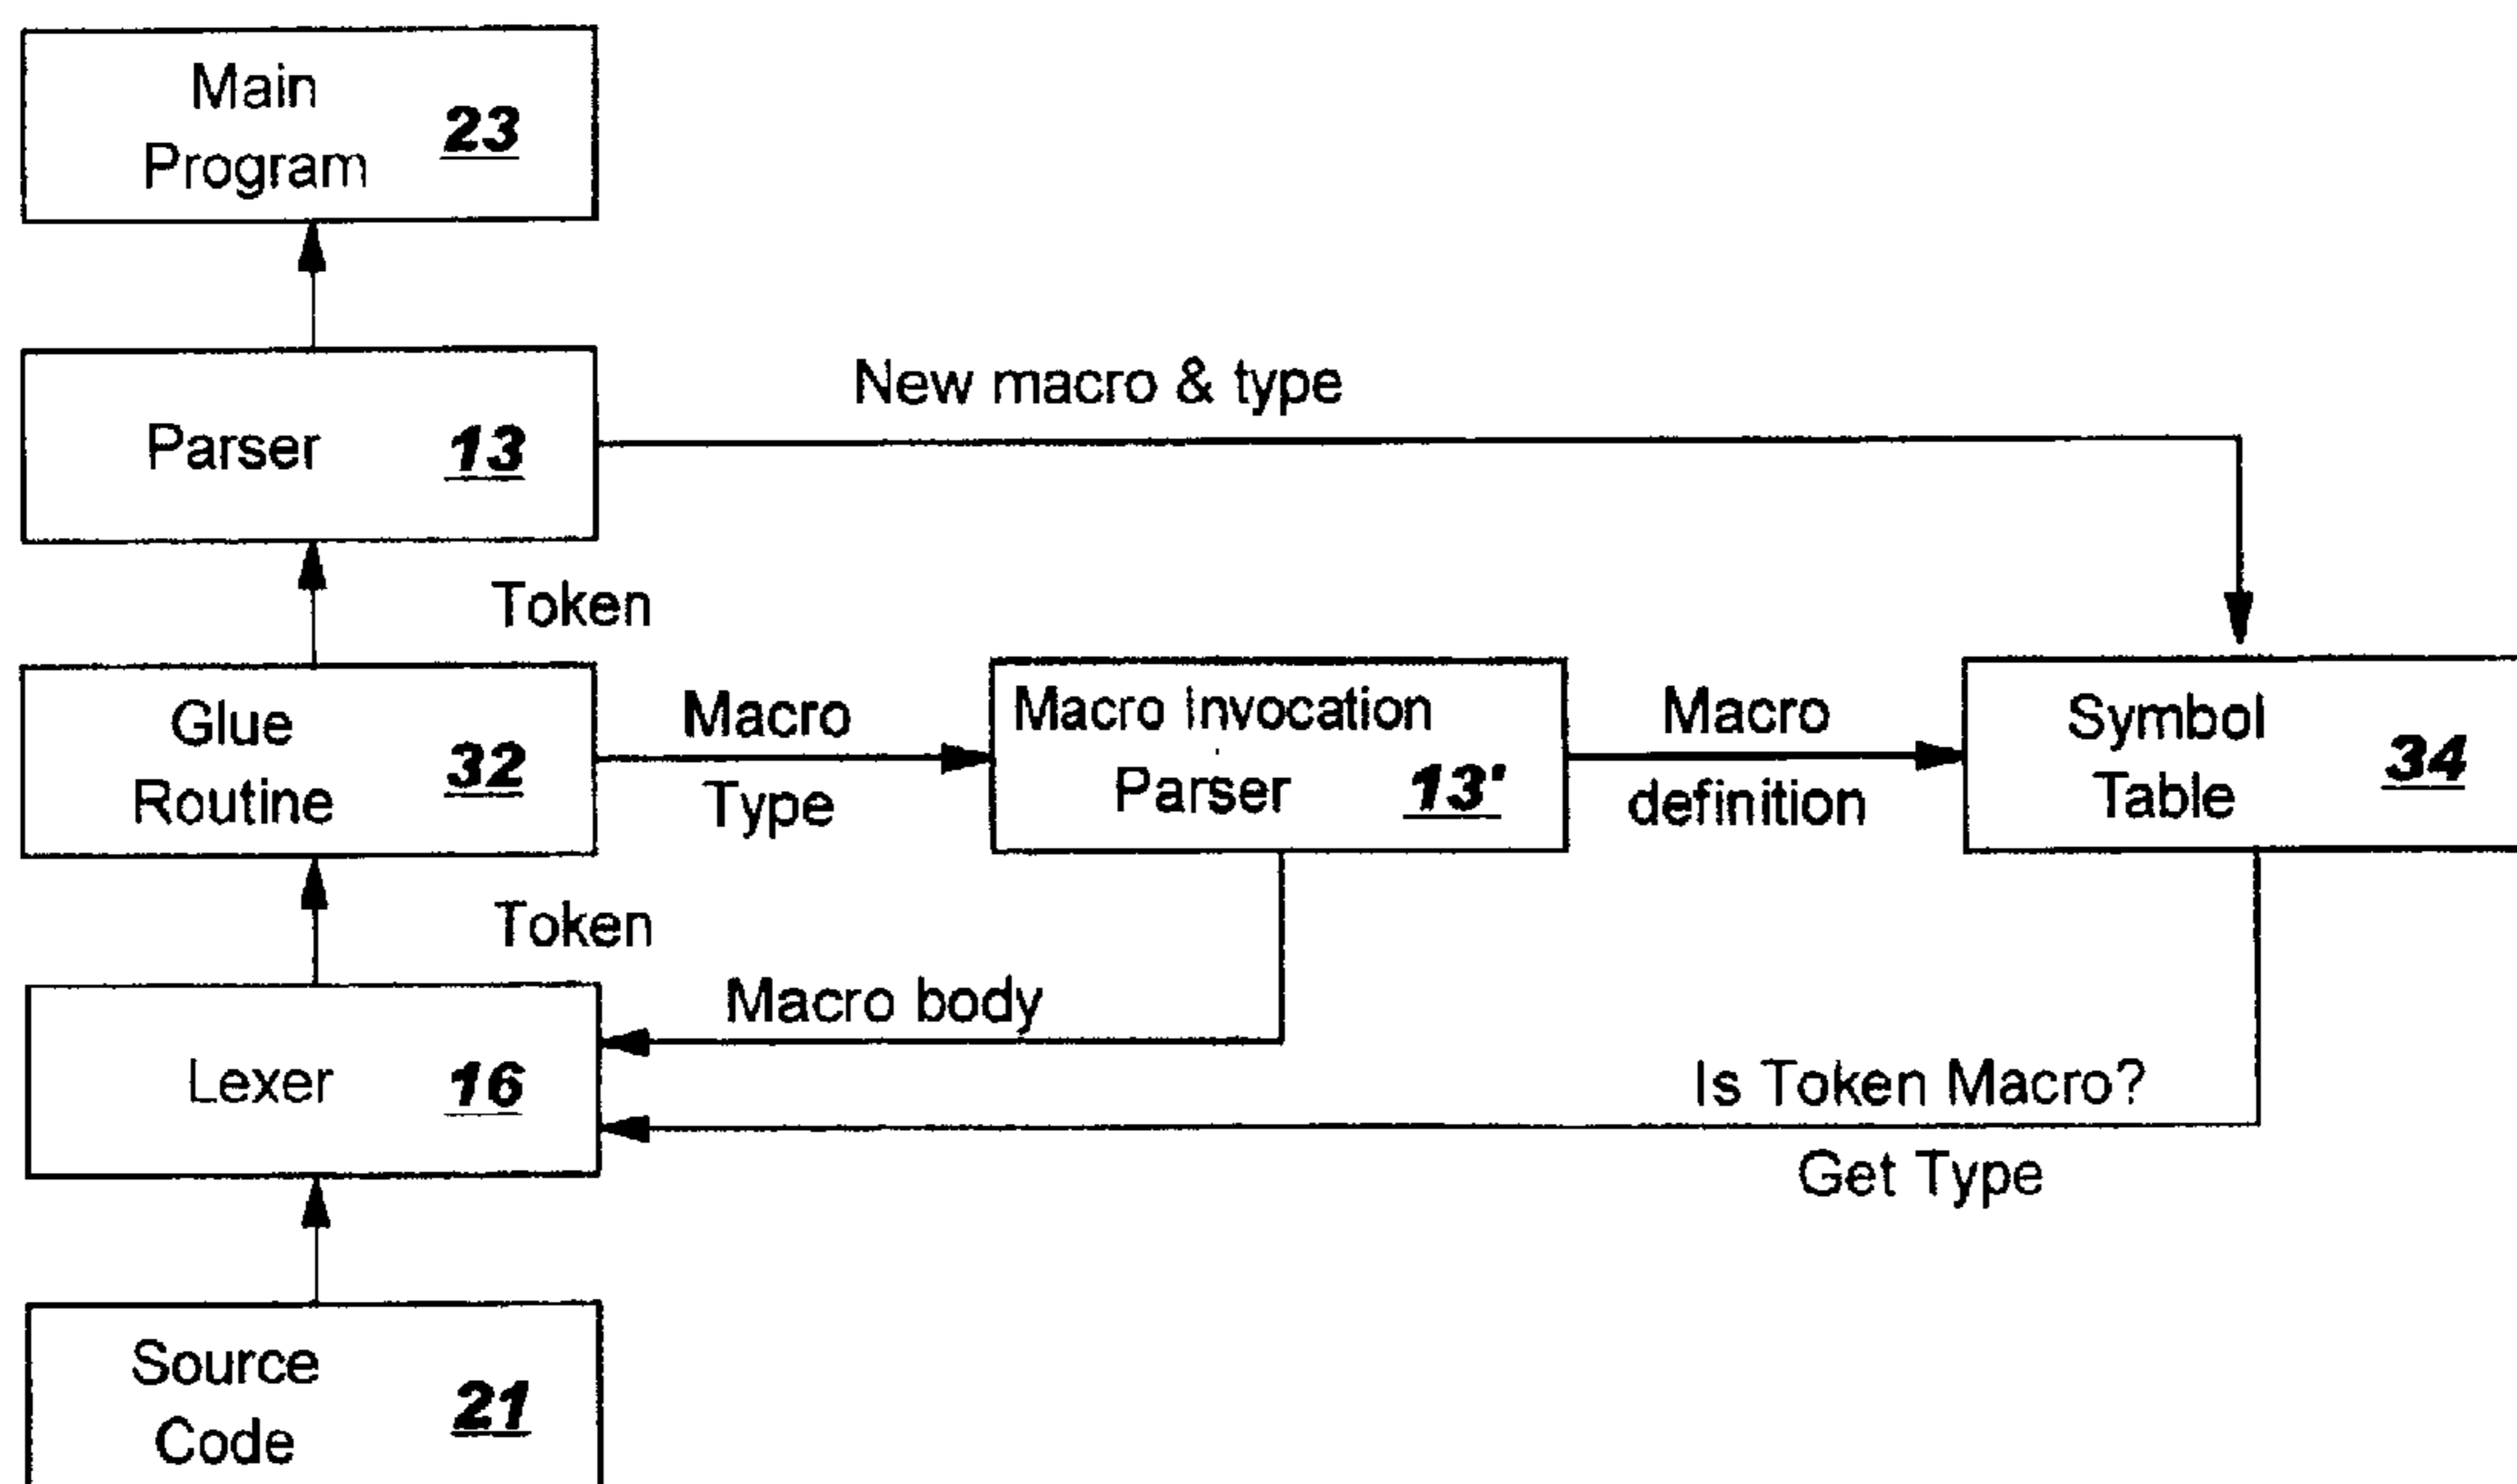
Main Program 23

Parser 13

New macro & type

Token

Glue Routine 32

Macro Type

Macro Invocation Parser 13'

Macro definition

Symbol Table 34

Token

Macro body

Lexer 16

Is Token Macro?

Get Type

Source Code 21